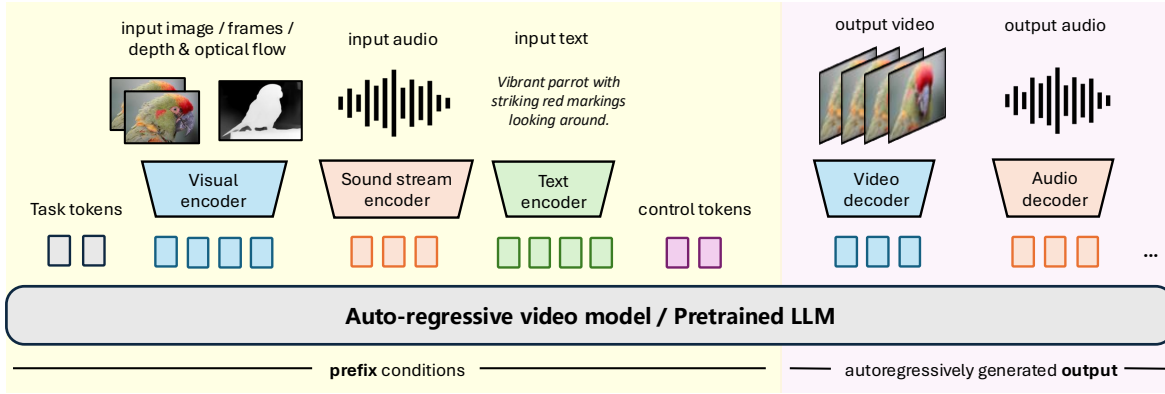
input image / frames / depth & optical flow

input audio

input text

Vibrant parrot with striking red markings looking around.

output video

output audio

Task tokens

Visual encoder

Sound stream encoder

Text encoder

control tokens

Video decoder

Audio decoder

...

Auto-regressive video model / Pretrained LLM

prefix conditions

autoregressively generated output